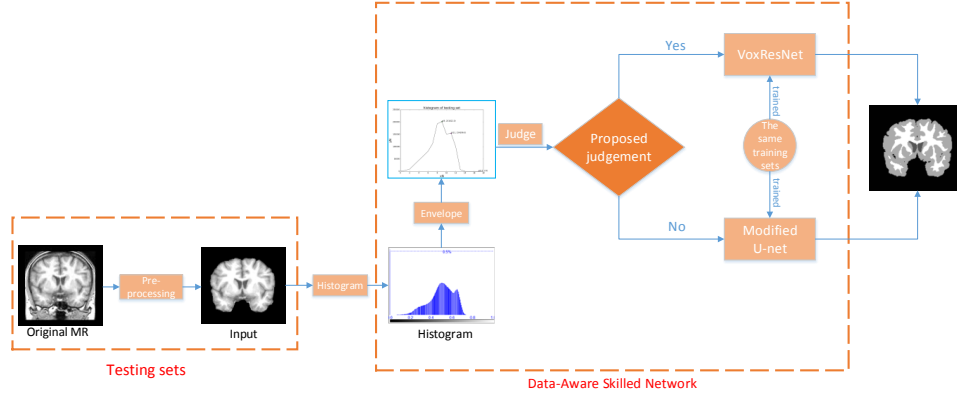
Original MR

Pre-processing

Input

Testing sets

Histogram

Histogram

Envelope

Histogram of testing set

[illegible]

Judge

Proposed judgement

Yes

No

VoxResNet

Modified U-net

trained

The same training sets

trained

Data-Aware Skilled Network